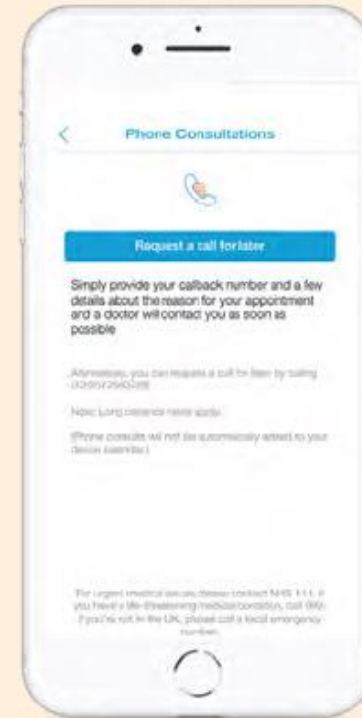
Phone Consultations

Request a call for later

Simply provide your callback number and a few details about the reason for your appointment and a doctor will contact you as soon as possible

Alternatively, you can request a call for later by calling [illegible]

Note: Long distance rates apply.

(Phone consults will not be automatically added to your device calendar.)

For urgent medical issues please contact NHS 111. If you have a life-threatening medical condition, call 999. If you're not in the UK, please call a local emergency number.